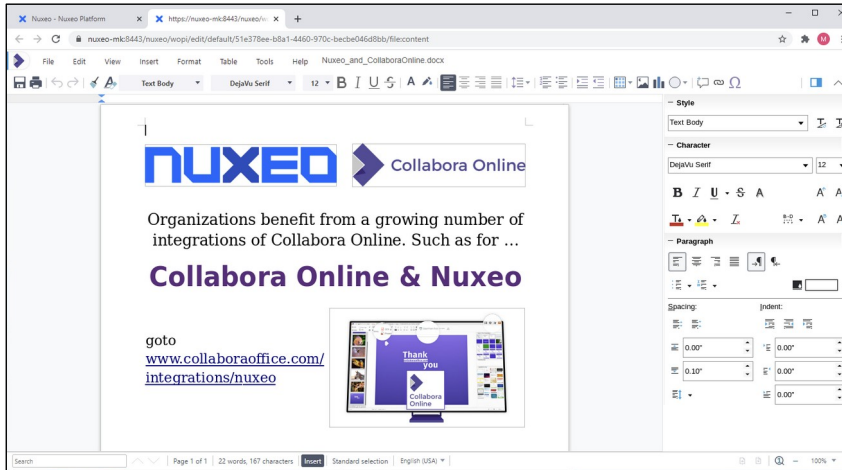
Nuxeo - Nuxeo Platform
https://nuxeo-mk:8443/nuxeo/w
nuxeo-mk:8443/nuxeo/wopi/edit/default/51e378ee-b8a1-4460-970c-becbe046d8bb/file:content

File Edit View Insert Format Table Tools Help Nuxeo_and_CollaboraOnline.docx

Text Body DejaVu Serif 12

NUXEO Collabora Online

Organizations benefit from a growing number of integrations of Collabora Online. Such as for ...

Collabora Online & Nuxeo

goto www.collaboraoffice.com/integrations/nuxeo

Thank you
Collabora Online

Style
Text Body
Character
DejaVu Serif 12
Paragraph
Spacing: Indent:
0.00" 0.00"
0.10" 0.00"
0.00"

Search
Page 1 of 1 | 22 words, 167 characters | Insert | Standard selection | English (USA)
100%